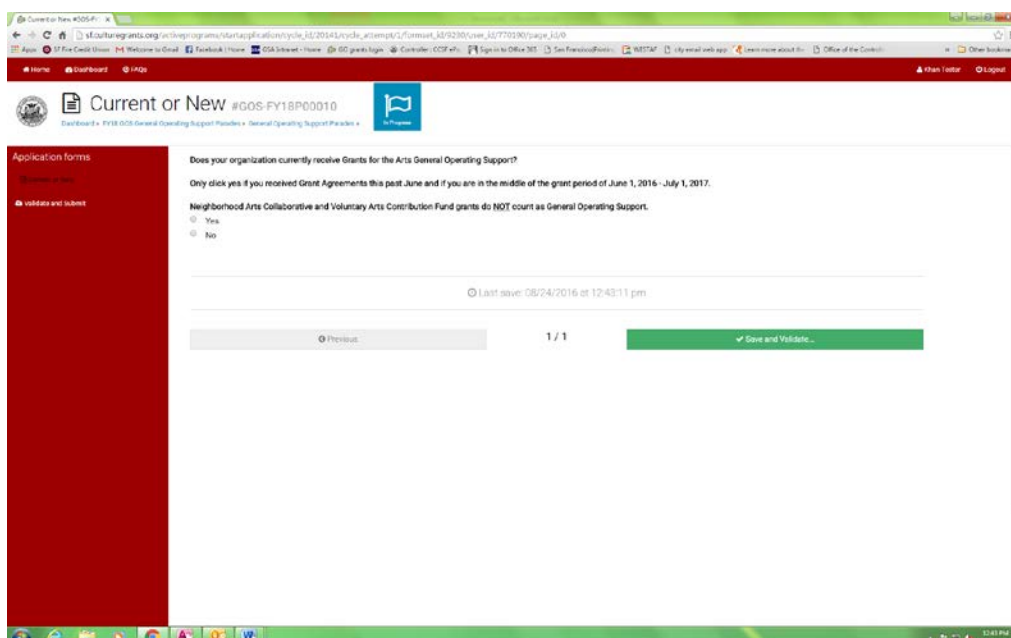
Current or New #GOS-F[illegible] ×

sf.culturegrants.org/activeprograms/startapplication/cycle_id/20141/cycle_attempt/1/formset_id/9230/user_id/770190/page_id/0

Apps SF Fire Credit Union Welcome to Gmail Facebook | Home GSA Intranet - Home GC grants login Controller: CCSF eFo Sign in to Office 365 San Francisco|Firstn WESTAF city email web app Learn more about th Office of the Controlr Other bookmarks

Home Dashboard FAQs

Khan Tedtar Logout

Current or New #GOS-FY18P00010

Dashboard » FY18 GOS General Operating Support Parades » General Operating Support Parades »

In Progress

Application forms

Current or New

Validate and Submit

Does your organization currently receive Grants for the Arts General Operating Support?

Only click yes if you received Grant Agreements this past June and if you are in the middle of the grant period of June 1, 2016 - July 1, 2017.

Neighborhood Arts Collaborative and Voluntary Arts Contribution Fund grants do NOT count as General Operating Support.

Yes

No

Last save: 08/24/2016 at 12:43:11 pm

Previous

1 / 1

Save and Validate...

12:43 PM